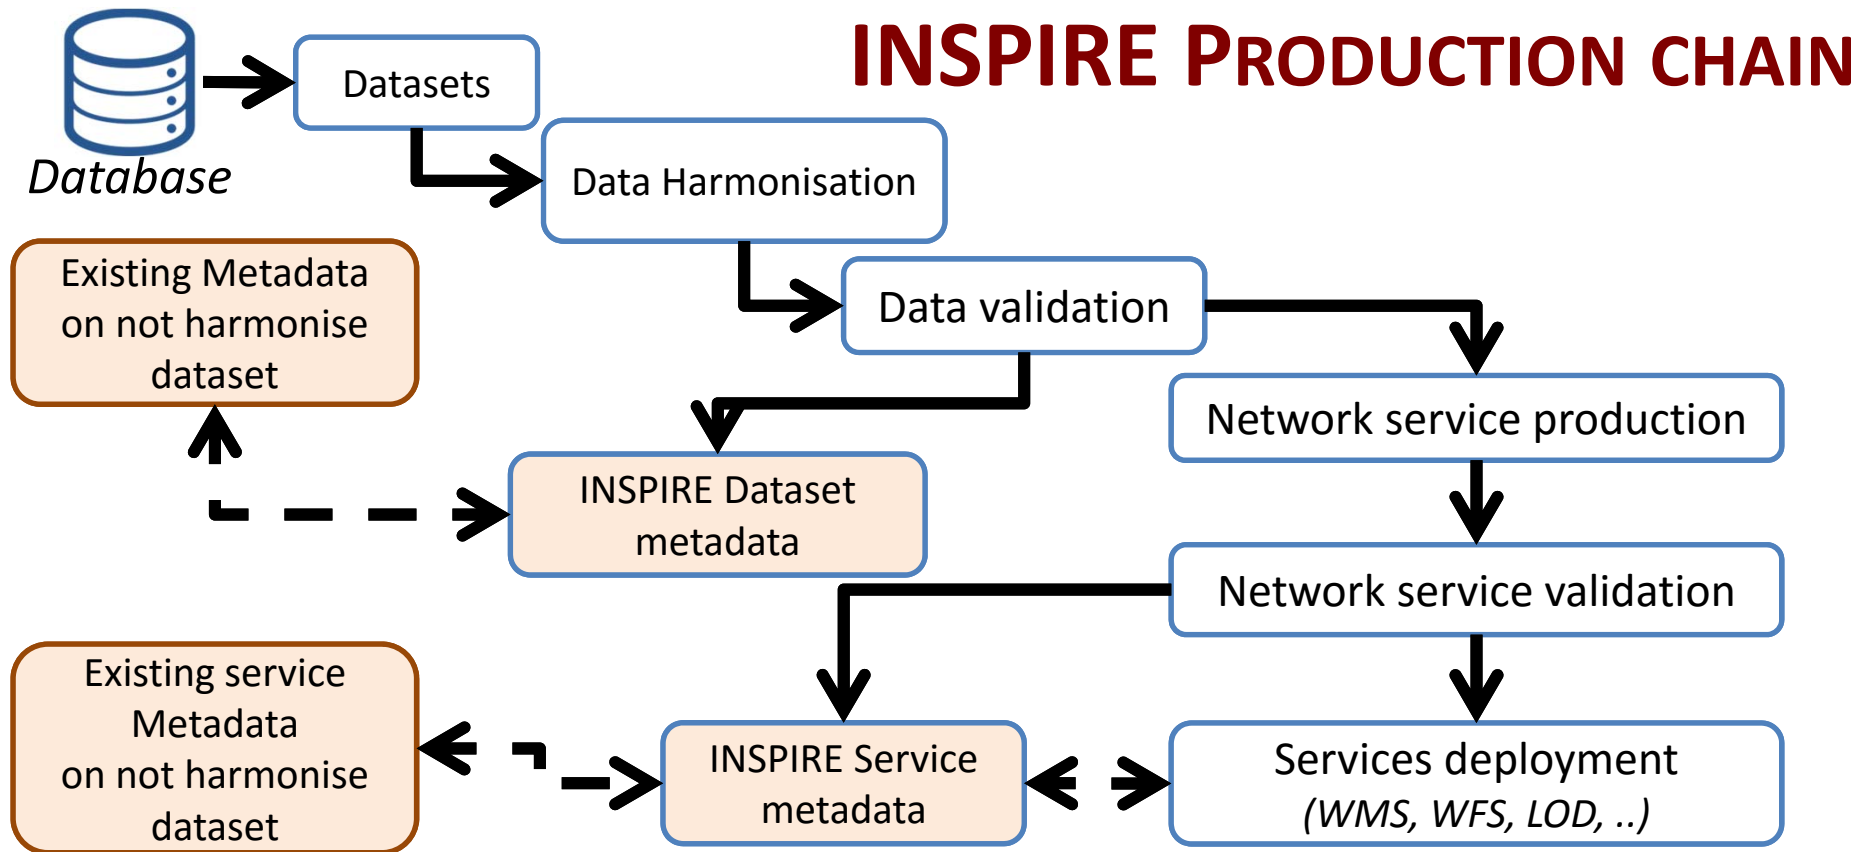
INSPIRE PRODUCTION CHAIN

Database

Datasets

Data Harmonisation

Existing Metadata on not harmonise dataset

Data validation

Network service production

INSPIRE Dataset metadata

Network service validation

Existing service Metadata on not harmonise dataset

INSPIRE Service metadata

Services deployment (WMS, WFS, LOD, ..)